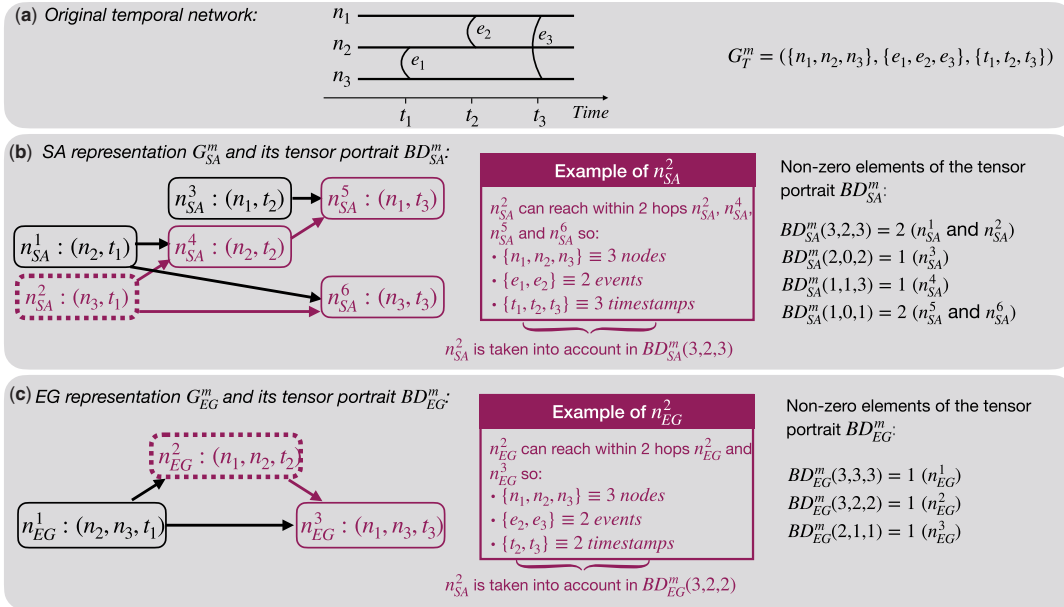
(a) Original temporal network:

$n_1$
$n_2$
$n_3$
$e_2$
$e_3$
$e_1$
$t_1$ $t_2$ $t_3$ Time

$G_T^m = (\{n_1, n_2, n_3\}, \{e_1, e_2, e_3\}, \{t_1, t_2, t_3\})$

(b) SA representation $G_{SA}^m$ and its tensor portrait $BD_{SA}^m$:

$n_{SA}^3 : (n_1, t_2)$
$n_{SA}^5 : (n_1, t_3)$
$n_{SA}^1 : (n_2, t_1)$
$n_{SA}^4 : (n_2, t_2)$
$n_{SA}^2 : (n_3, t_1)$
$n_{SA}^6 : (n_3, t_3)$

Example of $n_{SA}^2$

$n_{SA}^2$ can reach within 2 hops $n_{SA}^2$, $n_{SA}^4$, $n_{SA}^5$ and $n_{SA}^6$ so:
• $\{n_1, n_2, n_3\} \equiv 3$ nodes
• $\{e_1, e_2\} \equiv 2$ events
• $\{t_1, t_2, t_3\} \equiv 3$ timestamps

$n_{SA}^2$ is taken into account in $BD_{SA}^m(3,2,3)$

Non-zero elements of the tensor portrait $BD_{SA}^m$:

$BD_{SA}^m(3,2,3) = 2$ ($n_{SA}^1$ and $n_{SA}^2$)
$BD_{SA}^m(2,0,2) = 1$ ($n_{SA}^3$)
$BD_{SA}^m(1,1,3) = 1$ ($n_{SA}^4$)
$BD_{SA}^m(1,0,1) = 2$ ($n_{SA}^5$ and $n_{SA}^6$)

(c) EG representation $G_{EG}^m$ and its tensor portrait $BD_{EG}^m$:

$n_{EG}^2 : (n_1, n_2, t_2)$
$n_{EG}^1 : (n_2, n_3, t_1)$
$n_{EG}^3 : (n_1, n_3, t_3)$

Example of $n_{EG}^2$

$n_{EG}^2$ can reach within 2 hops $n_{EG}^2$ and $n_{EG}^3$ so:
• $\{n_1, n_2, n_3\} \equiv 3$ nodes
• $\{e_2, e_3\} \equiv 2$ events
• $\{t_2, t_3\} \equiv 2$ timestamps

$n_{SA}^2$ is taken into account in $BD_{EG}^m(3,2,2)$

Non-zero elements of the tensor portrait $BD_{EG}^m$:

$BD_{EG}^m(3,3,3) = 1$ ($n_{EG}^1$)
$BD_{EG}^m(3,2,2) = 1$ ($n_{EG}^2$)
$BD_{EG}^m(2,1,1) = 1$ ($n_{EG}^3$)